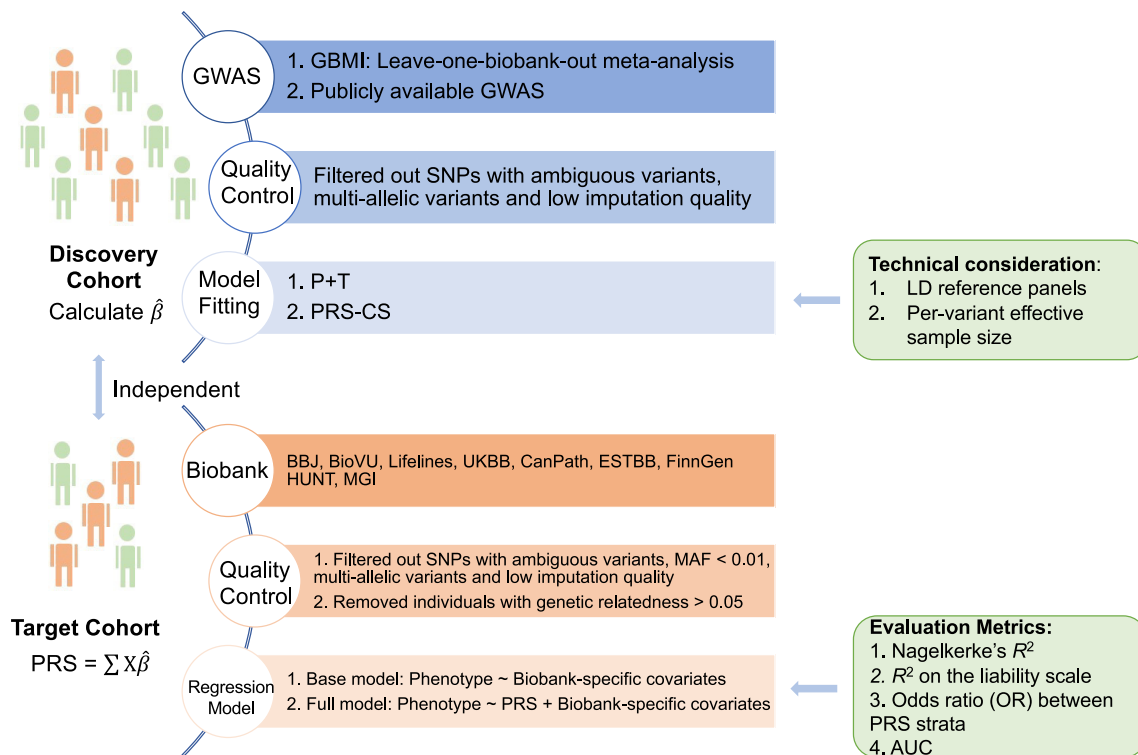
Discovery Cohort
Calculate $\hat{\beta}$

Independent

Target Cohort
PRS = $\sum X\hat{\beta}$

GWAS
1. GBMI: Leave-one-biobank-out meta-analysis
2. Publicly available GWAS

Quality Control
Filtered out SNPs with ambiguous variants, multi-allelic variants and low imputation quality

Model Fitting
1. P+T
2. PRS-CS

Technical consideration:
1. LD reference panels
2. Per-variant effective sample size

Biobank
BBJ, BioVU, Lifelines, UKBB, CanPath, ESTBB, FinnGen HUNT, MGI

Quality Control
1. Filtered out SNPs with ambiguous variants, MAF < 0.01, multi-allelic variants and low imputation quality
2. Removed individuals with genetic relatedness > 0.05

Regression Model
1. Base model: Phenotype ~ Biobank-specific covariates
2. Full model: Phenotype ~ PRS + Biobank-specific covariates

Evaluation Metrics:
1. Nagelkerke's $R^2$
2. $R^2$ on the liability scale
3. Odds ratio (OR) between PRS strata
4. AUC